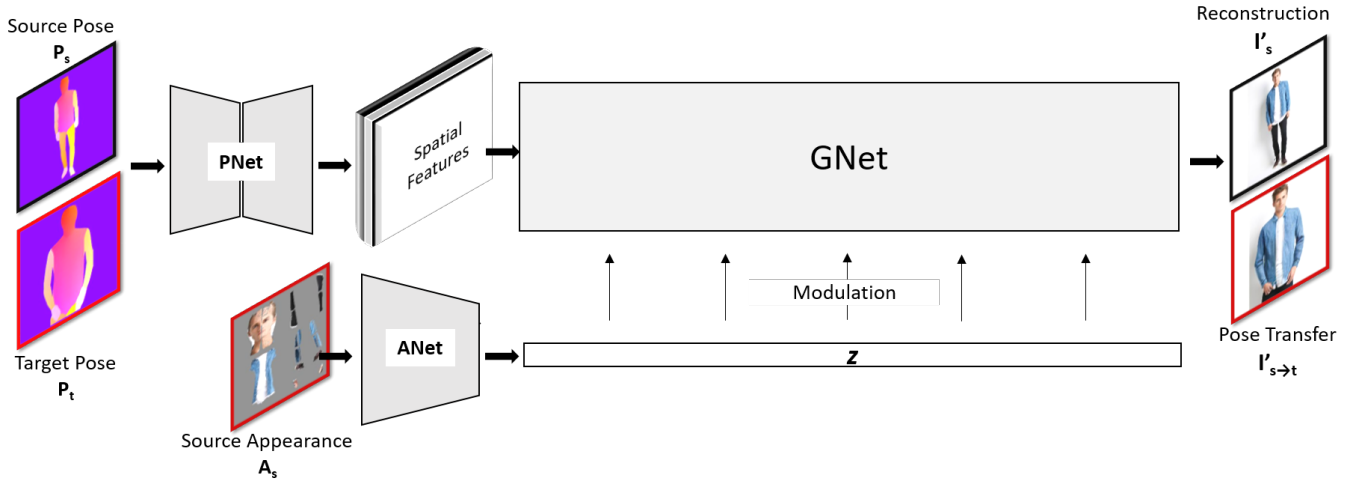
Source Pose
$\mathbf{P_s}$

Target Pose
$\mathbf{P_t}$

PNet

Spatial Features

GNet

Modulation

Source Appearance
$\mathbf{A_s}$

ANet

$z$

Reconstruction
$\mathbf{I'_s}$

Pose Transfer
$\mathbf{I'_{s\to t}}$